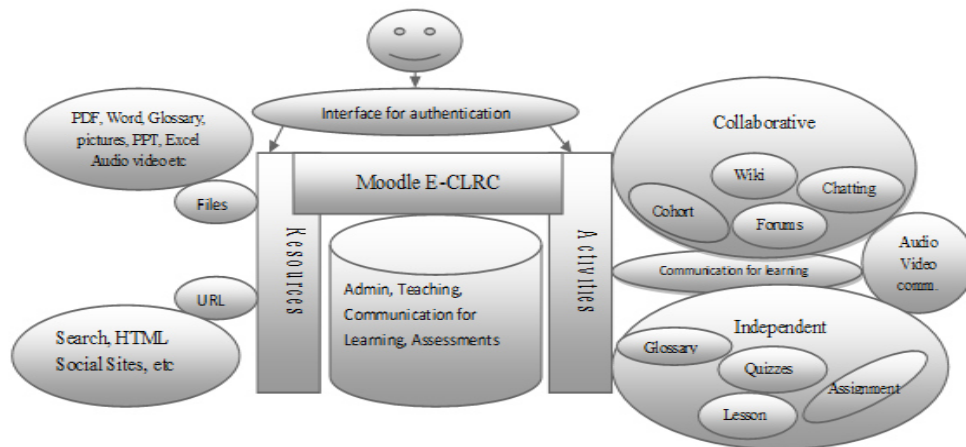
Interface for authentication

PDF, Word, Glossary, pictures, PPT, Excel Audio video etc

Files

URL

Search, HTML Social Sites, etc

Moodle E-CLRC

Resources

Admin, Teaching, Communication for Learning, Assessments

Activities

Collaborative

Wiki

Chatting

Cohort

Forums

Communication for learning

Audio Video comm.

Independent

Glossary

Quizzes

Assignment

Lesson